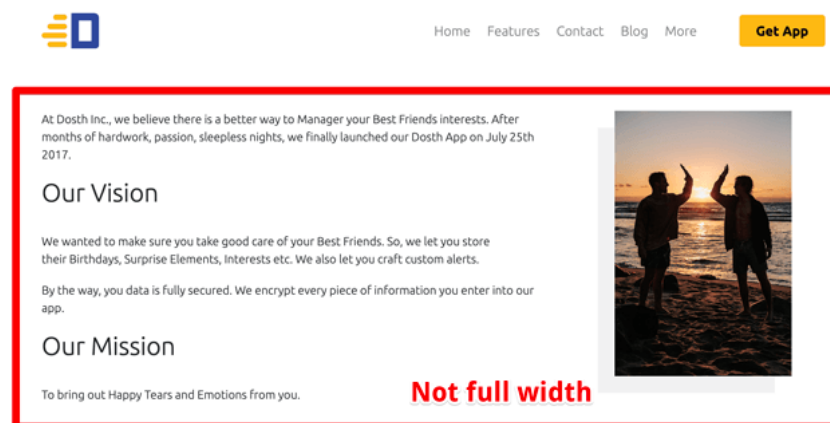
Home Features Contact Blog More Get App

At Dosth Inc., we believe there is a better way to Manager your Best Friends interests. After months of hardwork, passion, sleepless nights, we finally launched our Dosth App on July 25th 2017.

Our Vision

We wanted to make sure you take good care of your Best Friends. So, we let you store their Birthdays, Surprise Elements, Interests etc. We also let you craft custom alerts.

By the way, you data is fully secured. We encrypt every piece of information you enter into our app.

Our Mission

To bring out Happy Tears and Emotions from you.

Not full width